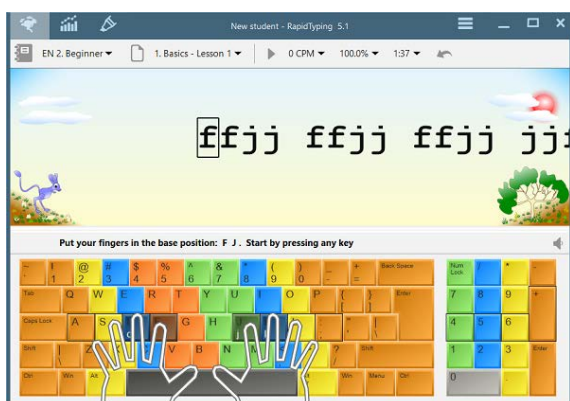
New student - RapidTyping 5.1

EN 2. Beginner ▾ 1. Basics - Lesson 1 ▾ 0 CPM ▾ 100.0% ▾ 1:37 ▾

ffjj ffjj ffjj jj

Put your fingers in the base position: F J . Start by pressing any key

~ ` ! 1 @ 2 # 3 $ 4 % 5 ^ 6 & 7 * 8 ( 9 ) 0 _ - + = Back Space

Tab Q W E R T Y U I O P { [ } ] Enter

Caps Lock A S D F G H J K L : ; " '

Shift Z X C V B N M < , > . ? / Shift

Ctrl Win Alt Alt Win Menu Ctrl

Num Lock / * -

7 8 9 +

4 5 6

1 2 3 Enter

0 .